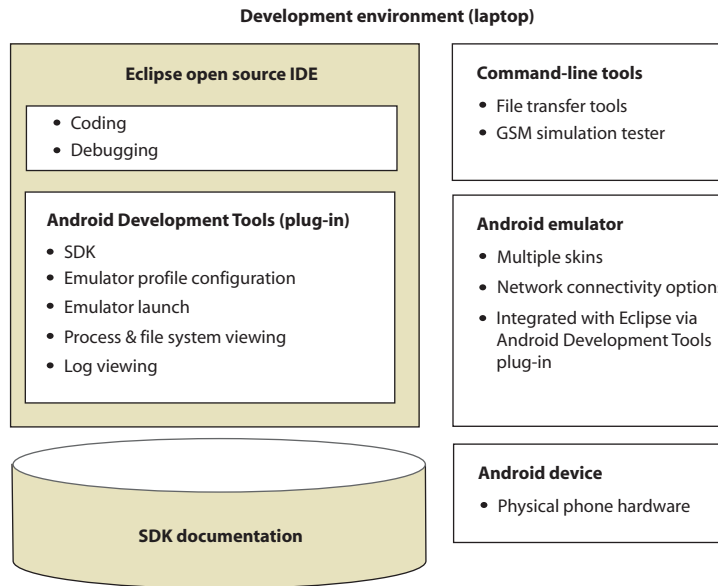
Development environment (laptop)

Eclipse open source IDE

- Coding
- Debugging

Android Development Tools (plug-in)

- SDK
- Emulator profile configuration
- Emulator launch
- Process & file system viewing
- Log viewing

SDK documentation

Command-line tools

- File transfer tools
- GSM simulation tester

Android emulator

- Multiple skins
- Network connectivity options
- Integrated with Eclipse via Android Development Tools plug-in

Android device

- Physical phone hardware